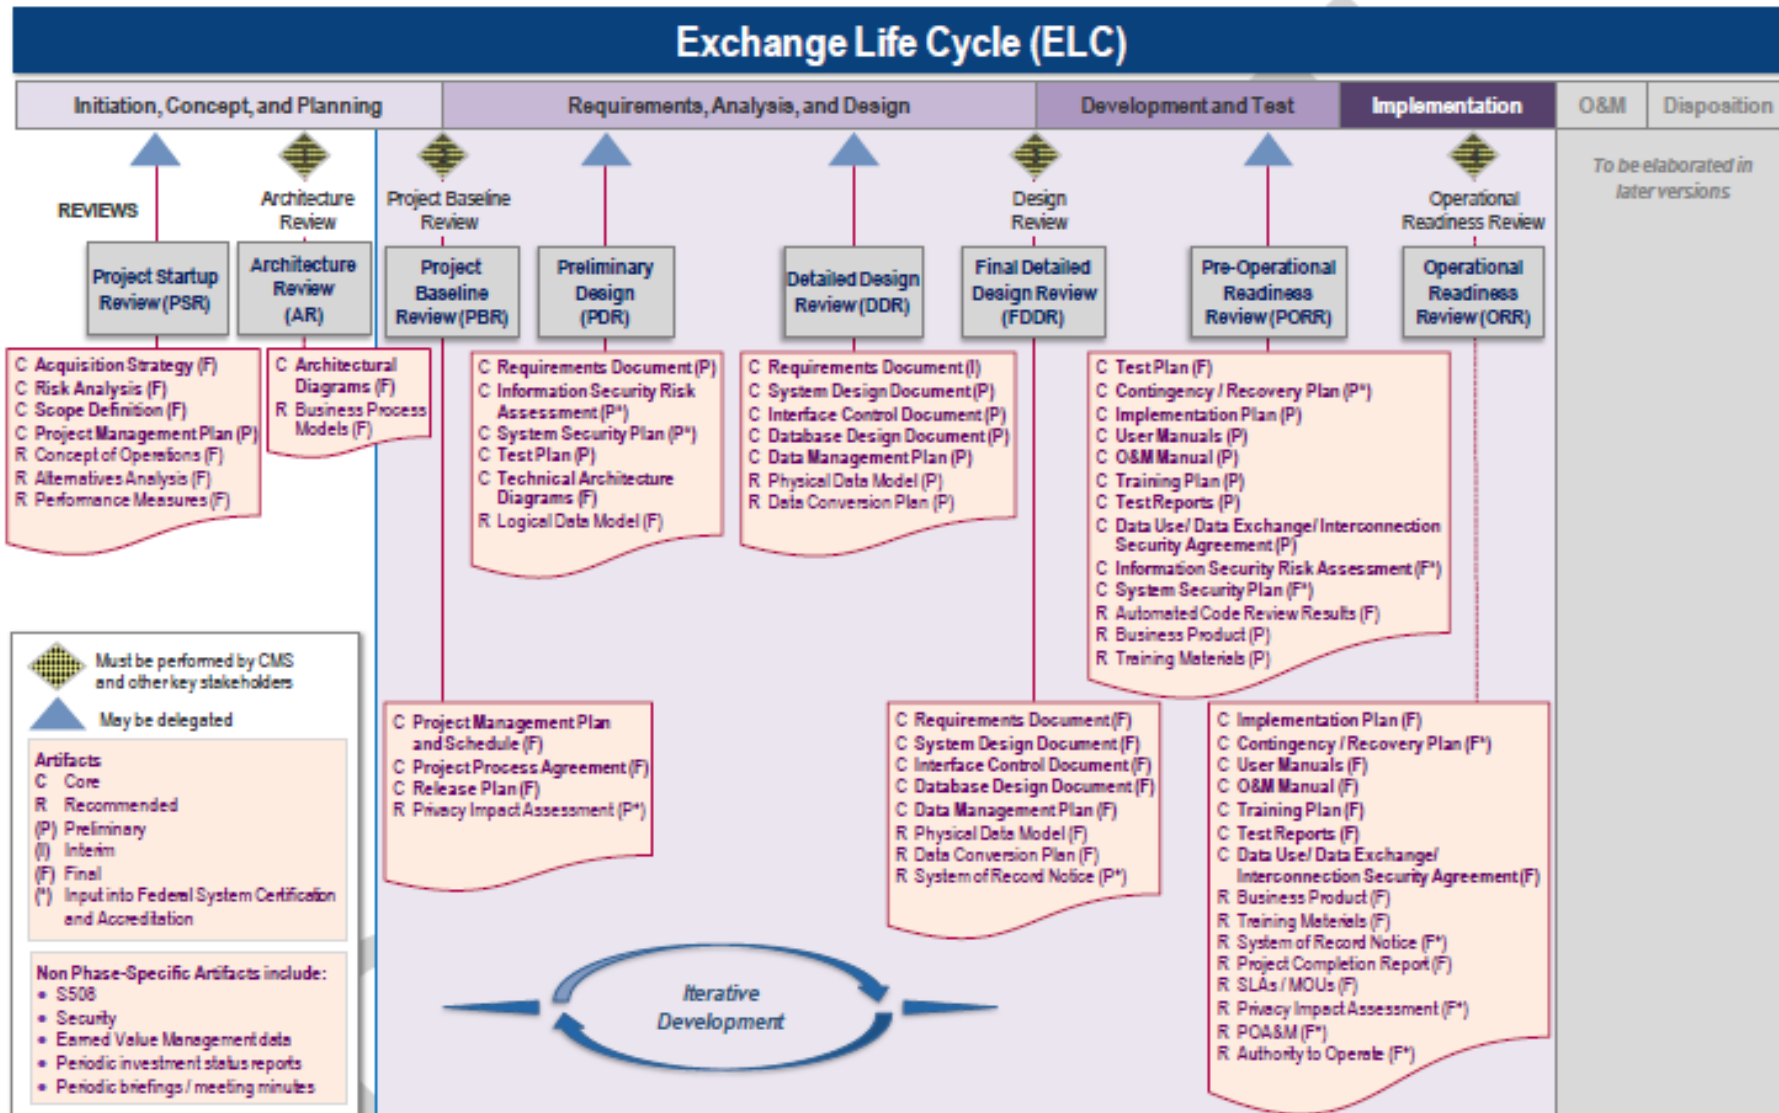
Exchange Life Cycle (ELC)

Initiation, Concept, and Planning | Requirements, Analysis, and Design | Development and Test | Implementation | O&M | Disposition

To be elaborated in later versions

REVIEWS

Architecture Review

Project Baseline Review

Design Review

Operational Readiness Review

Project Startup Review (PSR)

Architecture Review (AR)

Project Baseline Review (PBR)

Preliminary Design (PDR)

Detailed Design Review (DDR)

Final Detailed Design Review (FDDR)

Pre-Operational Readiness Review (PORR)

Operational Readiness Review (ORR)

C Acquisition Strategy (F)
C Risk Analysis (F)
C Scope Definition (F)
C Project Management Plan (P)
R Concept of Operations (F)
R Alternatives Analysis (F)
R Performance Measures (F)

C Architectural Diagrams (F)
R Business Process Models (F)

C Requirements Document (P)
C Information Security Risk Assessment (P*)
C System Security Plan (P*)
C Test Plan (P)
C Technical Architecture Diagrams (F)
R Logical Data Model (F)

C Requirements Document (I)
C System Design Document (P)
C Interface Control Document (P)
C Database Design Document (P)
C Data Management Plan (P)
R Physical Data Model (P)
R Data Conversion Plan (P)

C Test Plan (F)
C Contingency / Recovery Plan (P*)
C Implementation Plan (P)
C User Manuals (P)
C O&M Manual (P)
C Training Plan (P)
C Test Reports (P)
C Data Use/ Data Exchange/ Interconnection Security Agreement (P)
C Information Security Risk Assessment (F*)
C System Security Plan (F*)
R Automated Code Review Results (F)
R Business Product (P)
R Training Materials (P)

Must be performed by CMS and other key stakeholders

May be delegated

Artifacts
C Core
R Recommended
(P) Preliminary
(I) Interim
(F) Final
(*) Input into Federal System Certification and Accreditation

Non Phase-Specific Artifacts include:
• S508
• Security
• Earned Value Management data
• Periodic investment status reports
• Periodic briefings / meeting minutes

C Project Management Plan and Schedule (F)
C Project Process Agreement (F)
C Release Plan (F)
R Privacy Impact Assessment (P*)

C Requirements Document (F)
C System Design Document (F)
C Interface Control Document (F)
C Database Design Document (F)
C Data Management Plan (F)
R Physical Data Model (F)
R Data Conversion Plan (F)
R System of Record Notice (P*)

C Implementation Plan (F)
C Contingency / Recovery Plan (F*)
C User Manuals (F)
C O&M Manual (F)
C Training Plan (F)
C Test Reports (F)
C Data Use/ Data Exchange/ Interconnection Security Agreement (F)
R Business Product (F)
R Training Materials (F)
R System of Record Notice (F*)
R Project Completion Report (F)
R SLAs / MOUs (F)
R Privacy Impact Assessment (F*)
R POA&M (F*)
R Authority to Operate (F*)

Iterative Development